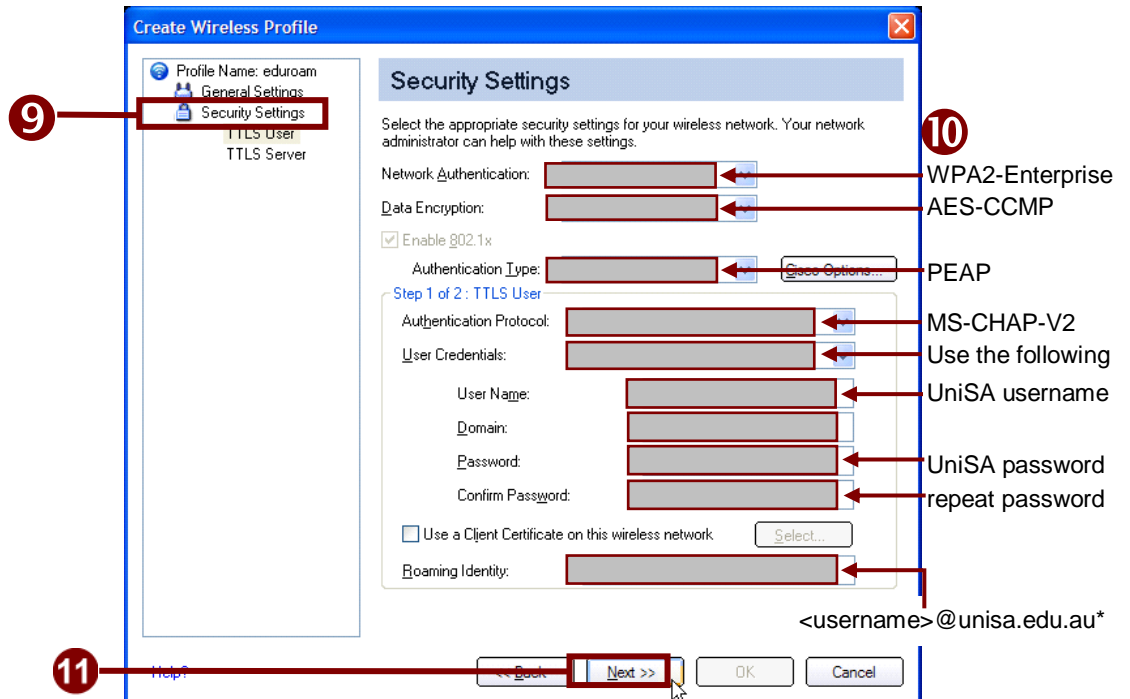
Create Wireless Profile

Profile Name: eduroam
General Settings
Security Settings
TTLS User
TTLS Server

9

Security Settings

Select the appropriate security settings for your wireless network. Your network administrator can help with these settings.

10

Network Authentication:
WPA2-Enterprise
Data Encryption:
AES-CCMP
Enable 802.1x
Authentication Type:
Cisco Options...
PEAP
Step 1 of 2 : TTLS User
Authentication Protocol:
MS-CHAP-V2
User Credentials:
Use the following
User Name:
UniSA username
Domain:
Password:
UniSA password
Confirm Password:
repeat password
Use a Client Certificate on this wireless network
Select...
Roaming Identity:

<username>@unisa.edu.au*

11

Help?
<< Back
Next >>
OK
Cancel